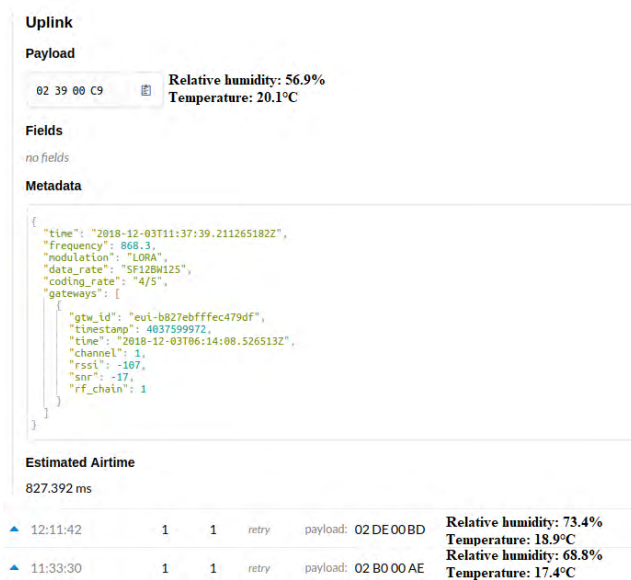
Uplink

Payload

02 39 00 C9

Relative humidity: 56.9%
Temperature: 20.1°C

Fields

no fields

Metadata

{
"time": "2018-12-03T11:37:39.211265182Z",
"frequency": 868.3,
"modulation": "LORA",
"data_rate": "SF12BW125",
"coding_rate": "4/5",
"gateways": [
{
"gtw_id": "eui-b827ebfffec479df",
"timestamp": 4037599972,
"time": "2018-12-03T06:14:08.526513Z",
"channel": 1,
"rssi": -107,
"snr": -17,
"rf_chain": 1
}
]
}

Estimated Airtime

827.392 ms

| | | | | | |
|---|---|---|---|---|---|
| 12:11:42 | 1 | 1 | retry | payload: 02 DE 00 BD | Relative humidity: 73.4% Temperature: 18.9°C |
| 11:33:30 | 1 | 1 | retry | payload: 02 B0 00 AE | Relative humidity: 68.8% Temperature: 17.4°C |